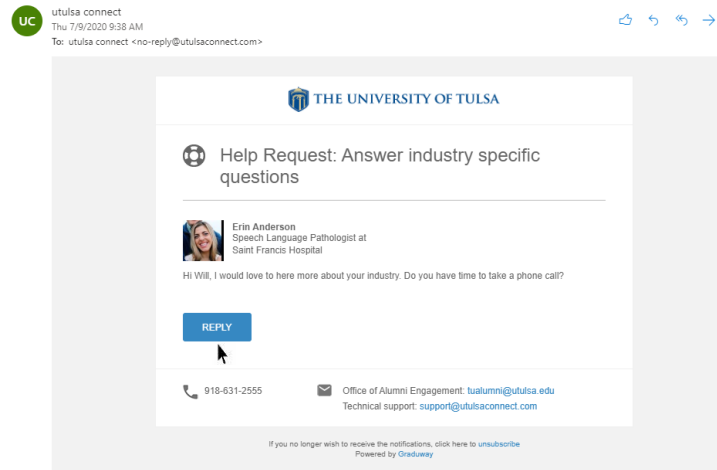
UC

utulsa connect
Thu 7/9/2020 9:38 AM
To: utulsa connect <no-reply@utulsaconnect.com>

THE UNIVERSITY OF TULSA

Help Request: Answer industry specific questions

Erin Anderson
Speech Language Pathologist at Saint Francis Hospital

Hi Will, I would love to here more about your industry. Do you have time to take a phone call?

REPLY

918-631-2555

Office of Alumni Engagement: tualumni@utulsa.edu
Technical support: support@utulsaconnect.com

If you no longer wish to receive the notifications, click here to unsubscribe
Powered by Graduway